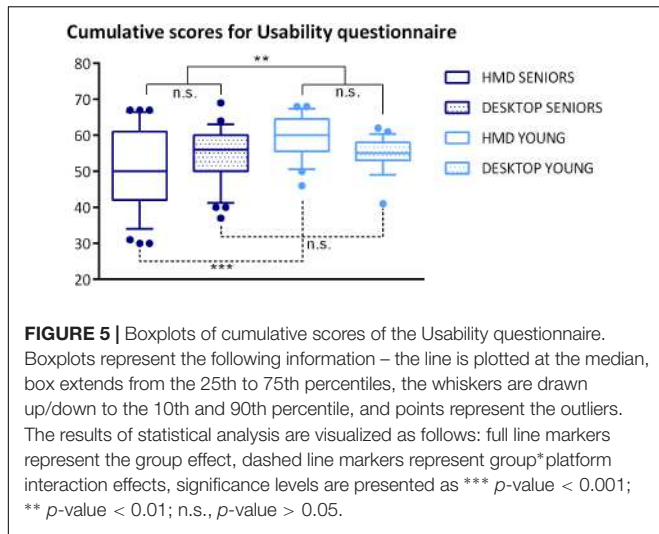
Cumulative scores for Usability questionnaire

80
70
60
50
40
30
20

**
n.s.
n.s.
n.s.
***

HMD SENIORS
DESKTOP SENIORS
HMD YOUNG
DESKTOP YOUNG

**FIGURE 5 |** Boxplots of cumulative scores of the Usability questionnaire. Boxplots represent the following information – the line is plotted at the median, box extends from the 25th to 75th percentiles, the whiskers are drawn up/down to the 10th and 90th percentile, and points represent the outliers. The results of statistical analysis are visualized as follows: full line markers represent the group effect, dashed line markers represent group*platform interaction effects, significance levels are presented as *** $p$-value < 0.001; ** $p$-value < 0.01; n.s., $p$-value > 0.05.